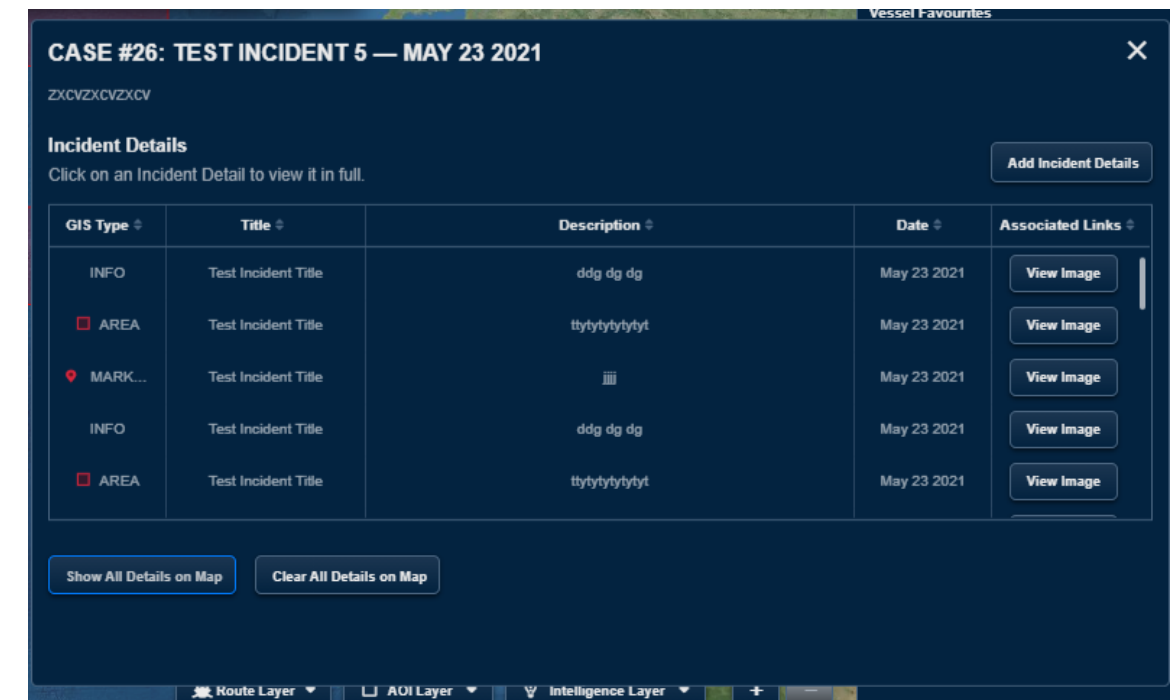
Vessel Favourites

CASE #26: TEST INCIDENT 5 — MAY 23 2021

✕

ZXCVZXCVZXCV

Incident Details

Click on an Incident Detail to view it in full.

Add Incident Details

| GIS Type | Title | Description | Date | Associated Links |
|---|---|---|---|---|
| INFO | Test Incident Title | ddg dg dg | May 23 2021 | View Image |
| AREA | Test Incident Title | ttytytytytytyt | May 23 2021 | View Image |
| MARK... | Test Incident Title | jjjj | May 23 2021 | View Image |
| INFO | Test Incident Title | ddg dg dg | May 23 2021 | View Image |
| AREA | Test Incident Title | ttytytytytytyt | May 23 2021 | View Image |

Show All Details on Map

Clear All Details on Map

Route Layer ▼ AOI Layer ▼ Intelligence Layer ▼ + —